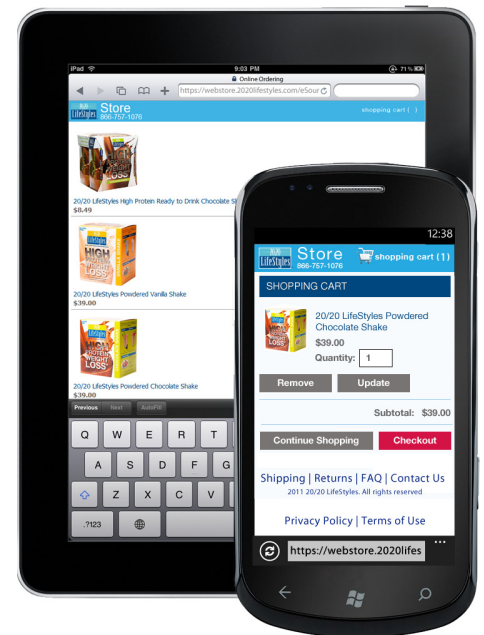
iPad
71 %
Online Ordering
https://webstore.2020lifestyles.com/eSour
20/20 LifeStyles
Store
866-757-1076
shopping cart ( )
HIGH PROTEIN WEIGHT LOSS
20/20 LifeStyles High Protein Ready to Drink Chocolate Sh
$8.49
HIGH PROTEIN WEIGHT LOSS
20/20 LifeStyles Powdered Vanilla Shake
$39.00
HIGH PROTEIN WEIGHT LOSS
20/20 LifeStyles Powdered Chocolate Shake
$39.00
Previous Next AutoFill
Q W E R T
A S D F
Z X C V
.?123

12:38
20/20 LifeStyles
Store
866-757-1076
shopping cart (1)
SHOPPING CART
20/20 LifeStyles Powdered Chocolate Shake
$39.00
Quantity: 1
Remove
Update
Subtotal: $39.00
Continue Shopping
Checkout
Shipping | Returns | FAQ | Contact Us
2011 20/20 LifeStyles. All rights reserved
Privacy Policy | Terms of Use
https://webstore.2020lifes